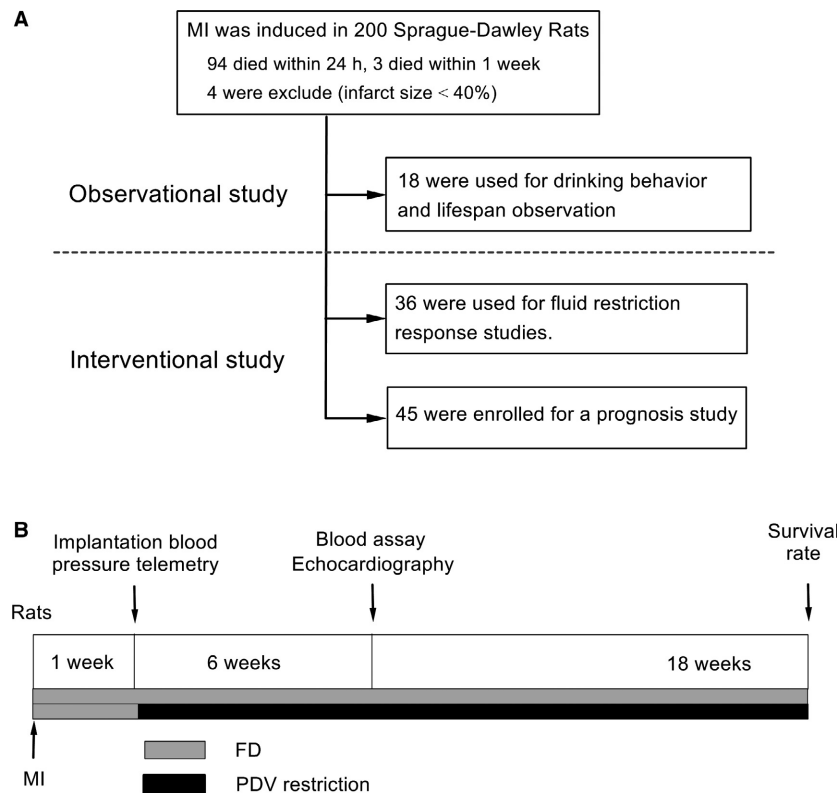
A

MI was induced in 200 Sprague-Dawley Rats
94 died within 24 h, 3 died within 1 week
4 were exclude (infarct size < 40%)

Observational study

18 were used for drinking behavior and lifespan observation

Interventional study

36 were used for fluid restriction response studies.

45 were enrolled for a prognosis study

B

Implantation blood pressure telemetry

Blood assay
Echocardiography

Surviva rate

Rats

1 week

6 weeks

18 weeks

MI

FD

PDV restriction